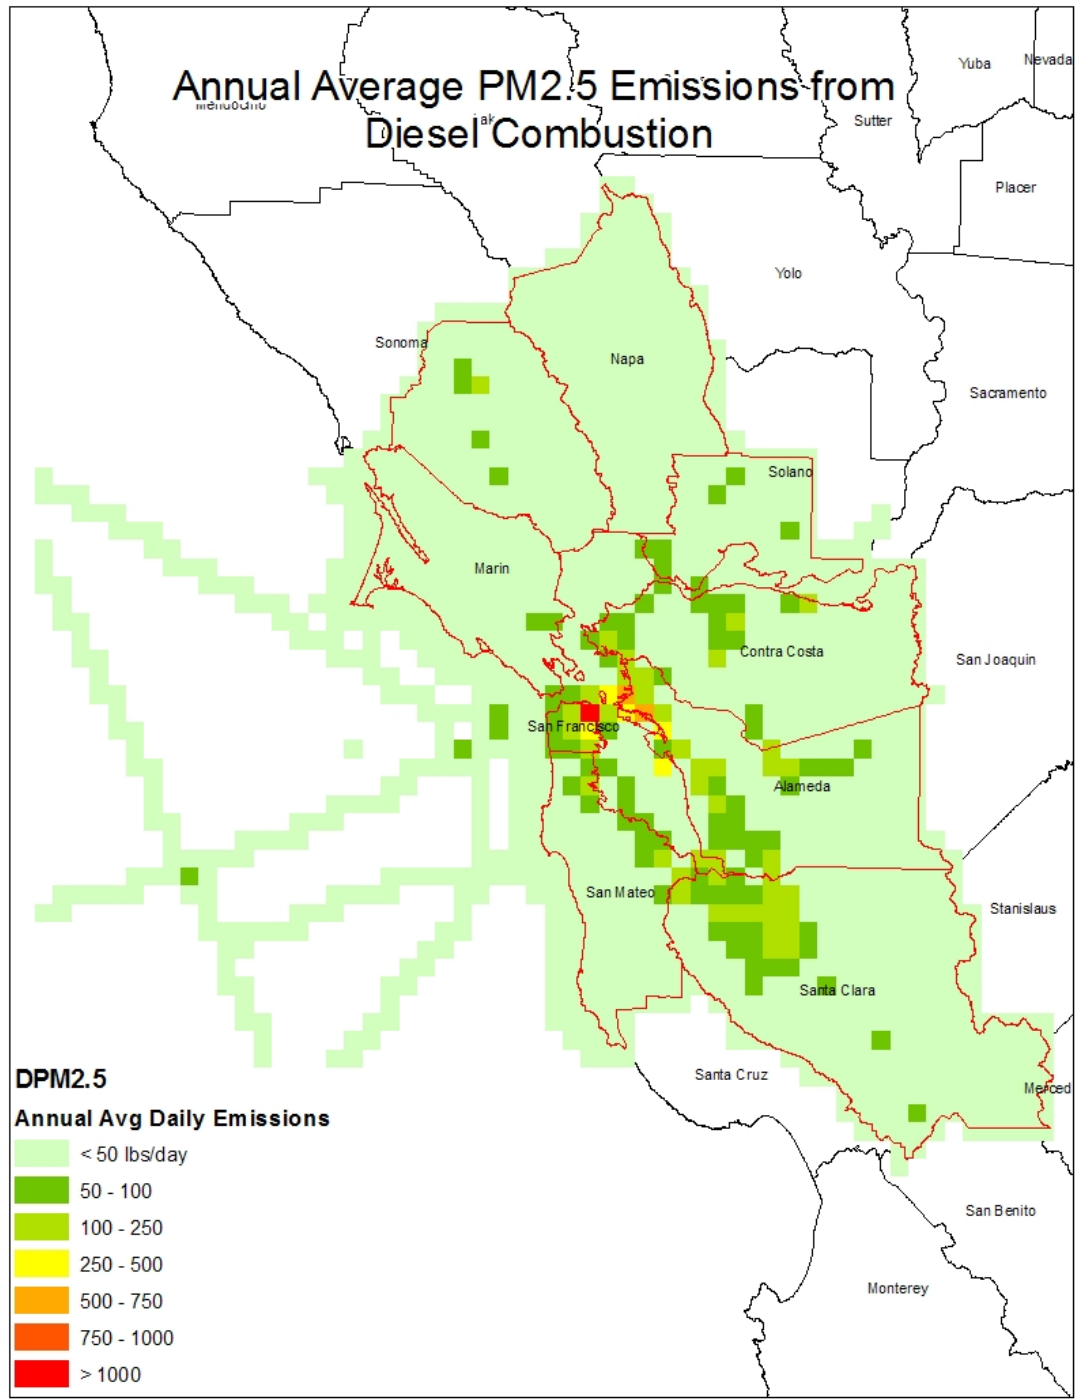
Annual Average PM2.5 Emissions from Diesel Combustion

Mendocino
Lake
Yuba
Nevada
Sutter
Placer
Yolo
Sonoma
Napa
Sacramento
Solano
Marin
Contra Costa
San Joaquin
San Francisco
Alameda
San Mateo
Stanislaus
Santa Clara
Santa Cruz
Merced
San Benito
Monterey

DPM2.5
Annual Avg Daily Emissions
< 50 lbs/day
50 - 100
100 - 250
250 - 500
500 - 750
750 - 1000
> 1000